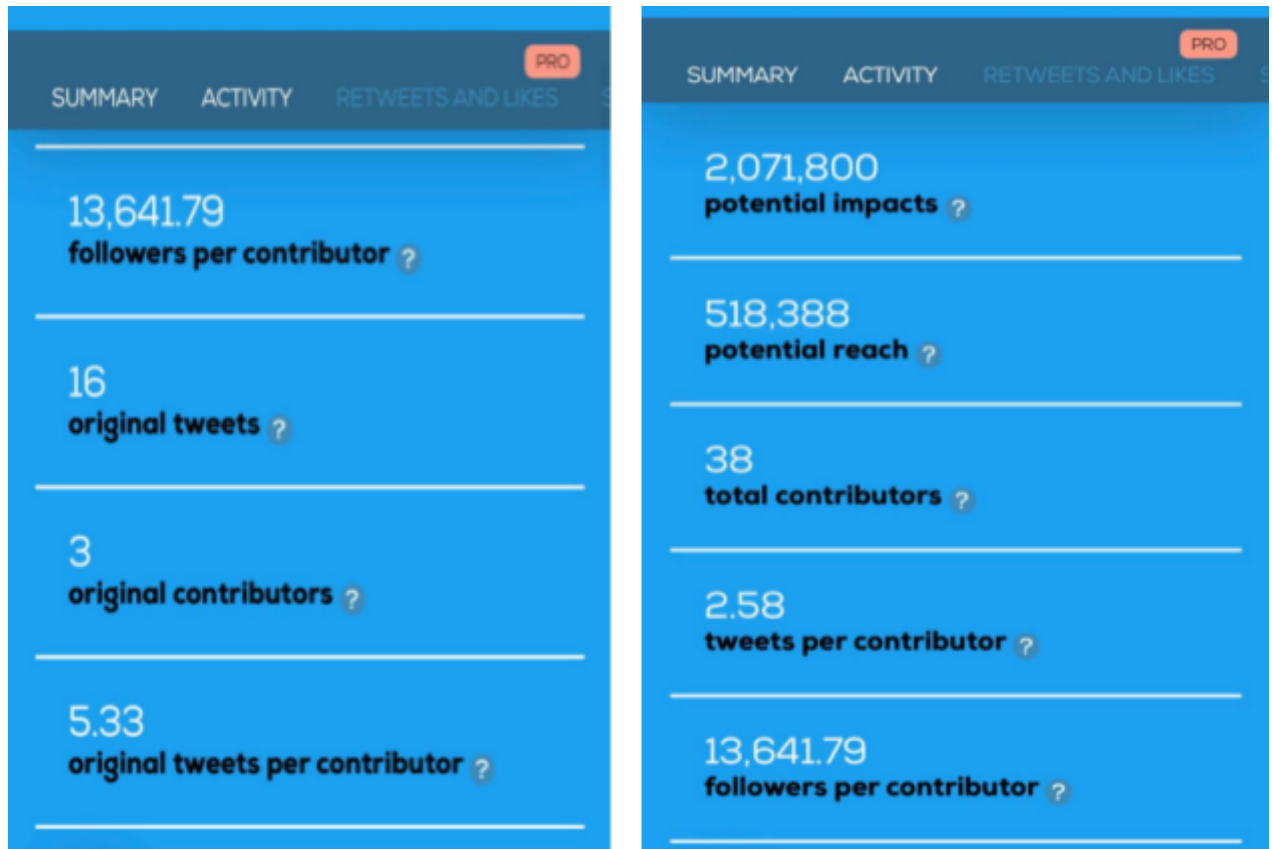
PRO

SUMMARY ACTIVITY RETWEETS AND LIKES

13,641.79
followers per contributor ?

16
original tweets ?

3
original contributors ?

5.33
original tweets per contributor ?

PRO

SUMMARY ACTIVITY RETWEETS AND LIKES

2,071,800
potential impacts ?

518,388
potential reach ?

38
total contributors ?

2.58
tweets per contributor ?

13,641.79
followers per contributor ?